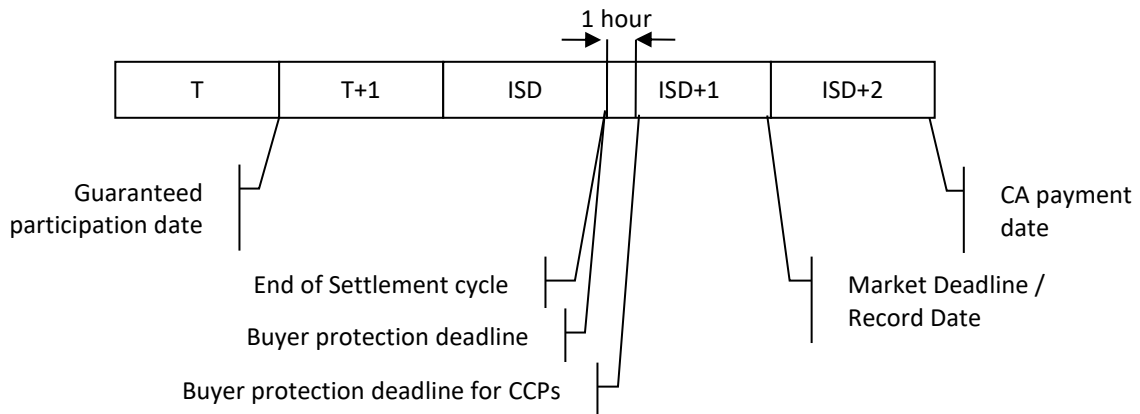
1 hour

T

T+1

ISD

ISD+1

ISD+2

Guaranteed participation date

CA payment date

End of Settlement cycle

Buyer protection deadline

Buyer protection deadline for CCPs

Market Deadline / Record Date